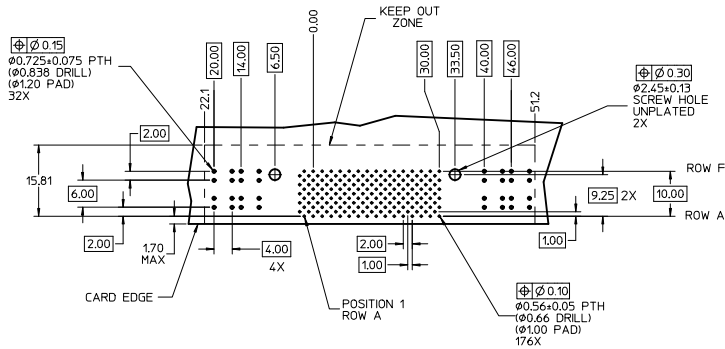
KEEP OUT ZONE

0.00

⊕ Ø 0.15
Ø0.725±0.075 PTH
(Ø0.838 DRILL)
(Ø1.20 PAD)
32X

20.00
14.00
6.50
22.1

30.00
33.50
40.00
46.00
51.2

⊕ Ø 0.30
Ø2.45±0.13
SCREW HOLE
UNPLATED
2X

2.00
15.81
6.00
2.00
1.70 MAX
4.00
4X

ROW F
9.25 2X
10.00
ROW A
1.00

2.00
1.00

CARD EDGE

POSITION 1
ROW A

⊕ Ø 0.10
Ø0.56±0.05 PTH
(Ø0.66 DRILL)
(Ø1.00 PAD)
176X